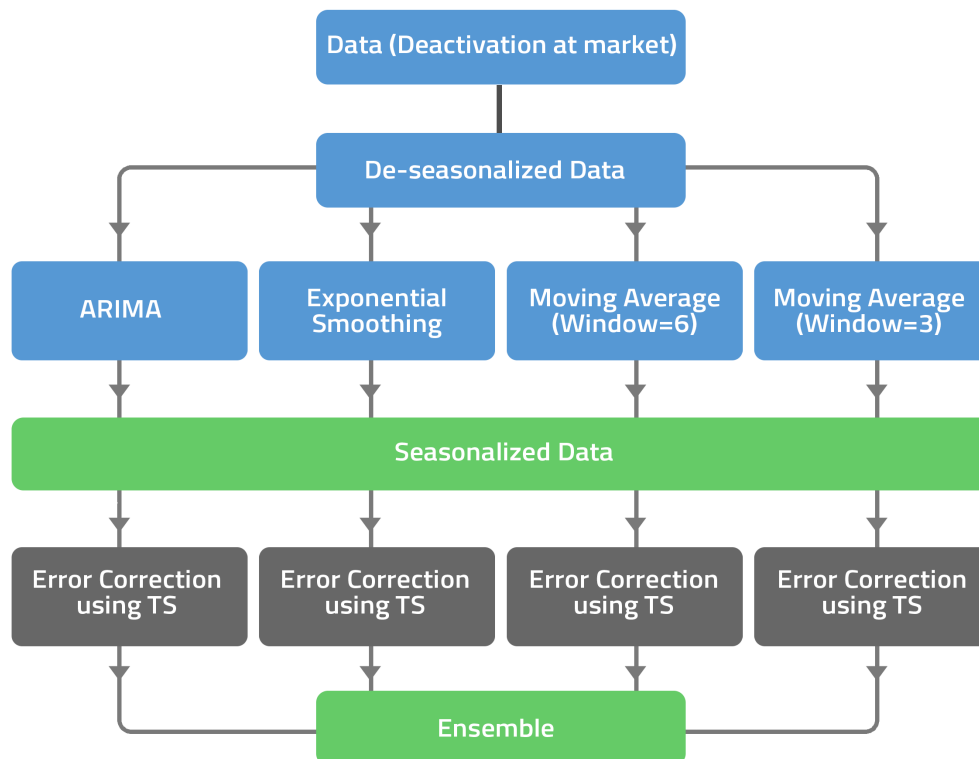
Data (Deactivation at market)

De-seasonalized Data

ARIMA

Exponential Smoothing

Moving Average (Window=6)

Moving Average (Window=3)

Seasonalized Data

Error Correction using TS

Error Correction using TS

Error Correction using TS

Error Correction using TS

Ensemble